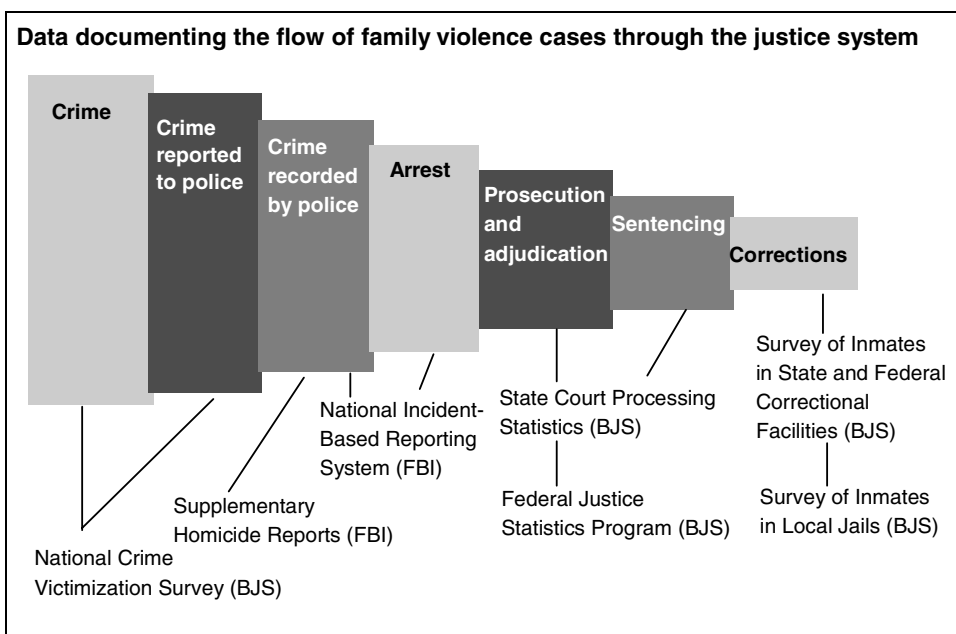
Data documenting the flow of family violence cases through the justice system

Crime

Crime reported to police

Crime recorded by police

Arrest

Prosecution and adjudication

Sentencing

Corrections

National Incident-Based Reporting System (FBI)

State Court Processing Statistics (BJS)

Survey of Inmates in State and Federal Correctional Facilities (BJS)

Supplementary Homicide Reports (FBI)

Federal Justice Statistics Program (BJS)

Survey of Inmates in Local Jails (BJS)

National Crime Victimization Survey (BJS)